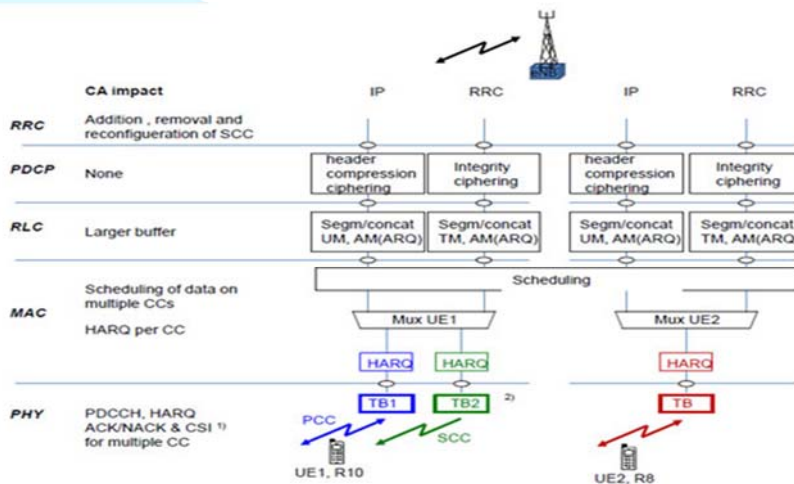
eNB

CA impact

IP

RRC

IP

RRC

RRC

Addition , removal and reconfigueration of SCC

PDCP

None

header compression ciphering

Integrity ciphering

header compression ciphering

Integrity ciphering

RLC

Larger buffer

Segm/concat UM, AM(ARQ)

Segm/concat TM, AM(ARQ)

Segm/concat UM, AM(ARQ)

Segm/concat TM, AM(ARQ)

MAC

Scheduling of data on multiple CCs

HARQ per CC

Scheduling

Mux UE1

Mux UE2

HARQ

HARQ

HARQ

PHY

PDCCH, HARQ ACK/NACK & CSI $^{1)}$ for multiple CC

TB1

TB2

$^{2)}$

TB

PCC

SCC

UE1, R10

UE2, R8